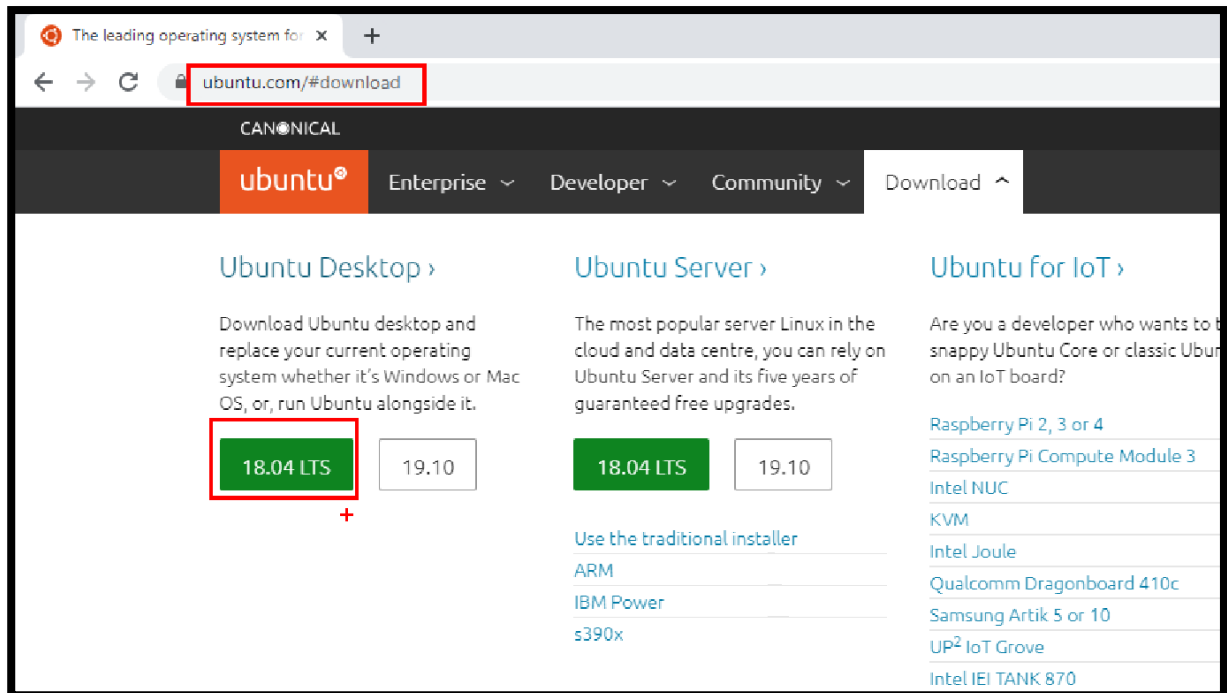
The leading operating system for ×
+
ubuntu.com/#download

CANONICAL

ubuntu
Enterprise
Developer
Community
Download

Ubuntu Desktop ›

Download Ubuntu desktop and replace your current operating system whether it's Windows or Mac OS, or, run Ubuntu alongside it.

18.04 LTS
19.10

+

Ubuntu Server ›

The most popular server Linux in the cloud and data centre, you can rely on Ubuntu Server and its five years of guaranteed free upgrades.

18.04 LTS
19.10

Use the traditional installer
ARM
IBM Power
s390x

Ubuntu for IoT ›

Are you a developer who wants to t snappy Ubuntu Core or classic Ubun on an IoT board?

Raspberry Pi 2, 3 or 4
Raspberry Pi Compute Module 3
Intel NUC
KVM
Intel Joule
Qualcomm Dragonboard 410c
Samsung Artik 5 or 10
UP$^2$ IoT Grove
Intel IEI TANK 870